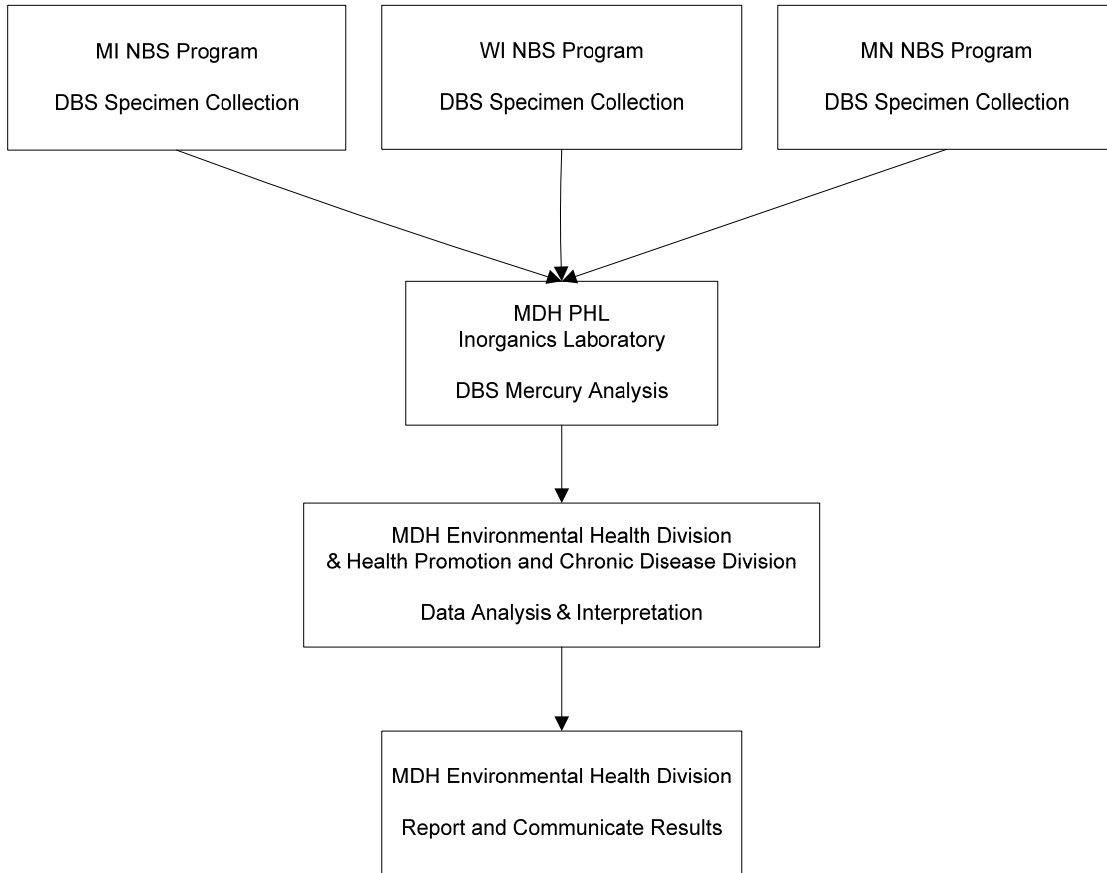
MI NBS Program

DBS Specimen Collection

WI NBS Program

DBS Specimen Collection

MN NBS Program

DBS Specimen Collection

MDH PHL
Inorganics Laboratory

DBS Mercury Analysis

MDH Environmental Health Division
& Health Promotion and Chronic Disease Division

Data Analysis & Interpretation

MDH Environmental Health Division

Report and Communicate Results